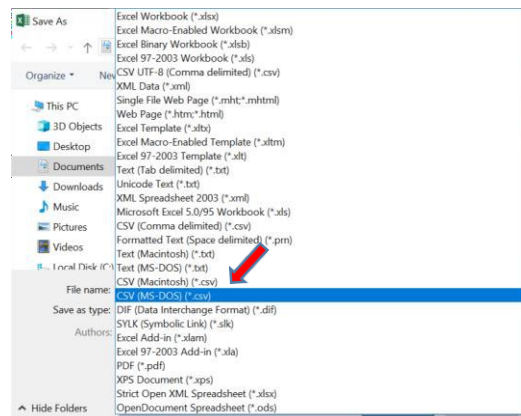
Save As

Organize ▾ Ne

This PC
3D Objects
Desktop
Documents
Downloads
Music
Pictures
Videos
Local Disk (C:)

File name:
Save as type:
Authors:

Hide Folders

Excel Workbook (*.xlsx)
Excel Macro-Enabled Workbook (*.xlsm)
Excel Binary Workbook (*.xlsb)
Excel 97-2003 Workbook (*.xls)
CSV UTF-8 (Comma delimited) (*.csv)
XML Data (*.xml)
Single File Web Page (*.mht;*.mhtml)
Web Page (*.htm;*.html)
Excel Template (*.xltx)
Excel Macro-Enabled Template (*.xltm)
Excel 97-2003 Template (*.xlt)
Text (Tab delimited) (*.txt)
Unicode Text (*.txt)
XML Spreadsheet 2003 (*.xml)
Microsoft Excel 5.0/95 Workbook (*.xls)
CSV (Comma delimited) (*.csv)
Formatted Text (Space delimited) (*.prn)
Text (Macintosh) (*.txt)
Text (MS-DOS) (*.txt)
CSV (Macintosh) (*.csv)
CSV (MS-DOS) (*.csv)
DIF (Data Interchange Format) (*.dif)
SYLK (Symbolic Link) (*.slk)
Excel Add-in (*.xlam)
Excel 97-2003 Add-in (*.xla)
PDF (*.pdf)
XPS Document (*.xps)
Strict Open XML Spreadsheet (*.xlsx)
OpenDocument Spreadsheet (*.ods)